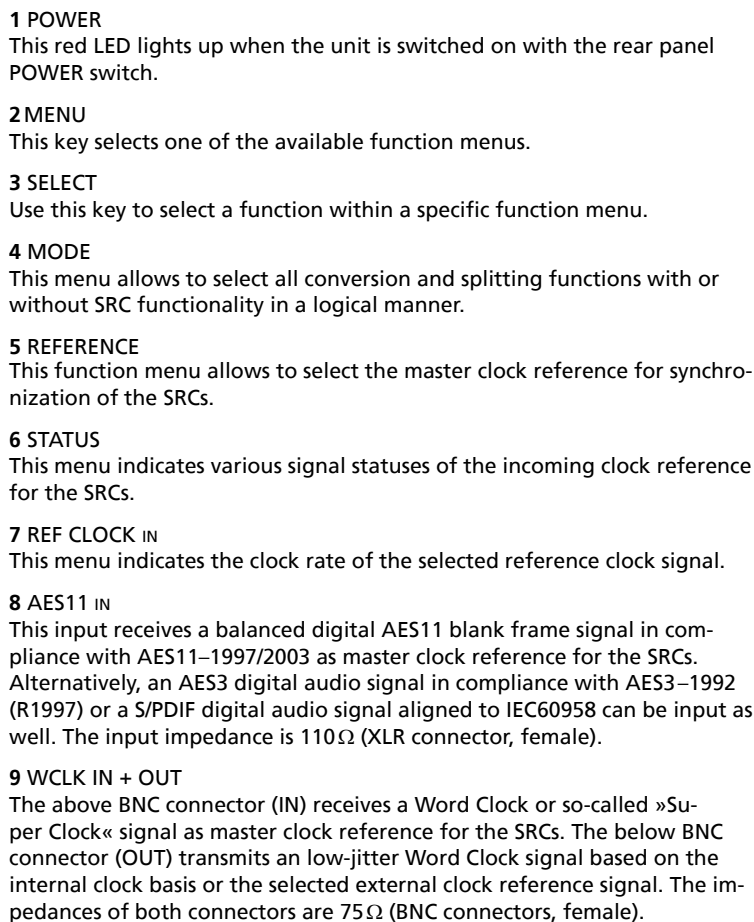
**1** POWER
This red LED lights up when the unit is switched on with the rear panel POWER switch.

**2** MENU
This key selects one of the available function menus.

**3** SELECT
Use this key to select a function within a specific function menu.

**4** MODE
This menu allows to select all conversion and splitting functions with or without SRC functionality in a logical manner.

**5** REFERENCE
This function menu allows to select the master clock reference for synchronization of the SRCs.

**6** STATUS
This menu indicates various signal statuses of the incoming clock reference for the SRCs.

**7** REF CLOCK IN
This menu indicates the clock rate of the selected reference clock signal.

**8** AES11 IN
This input receives a balanced digital AES11 blank frame signal in compliance with AES11–1997/2003 as master clock reference for the SRCs. Alternatively, an AES3 digital audio signal in compliance with AES3–1992 (R1997) or a S/PDIF digital audio signal aligned to IEC60958 can be input as well. The input impedance is 110 $\Omega$ (XLR connector, female).

**9** WCLK IN + OUT
The above BNC connector (IN) receives a Word Clock or so-called »Super Clock« signal as master clock reference for the SRCs. The below BNC connector (OUT) transmits an low-jitter Word Clock signal based on the internal clock basis or the selected external clock reference signal. The impedances of both connectors are 75 $\Omega$ (BNC connectors, female).